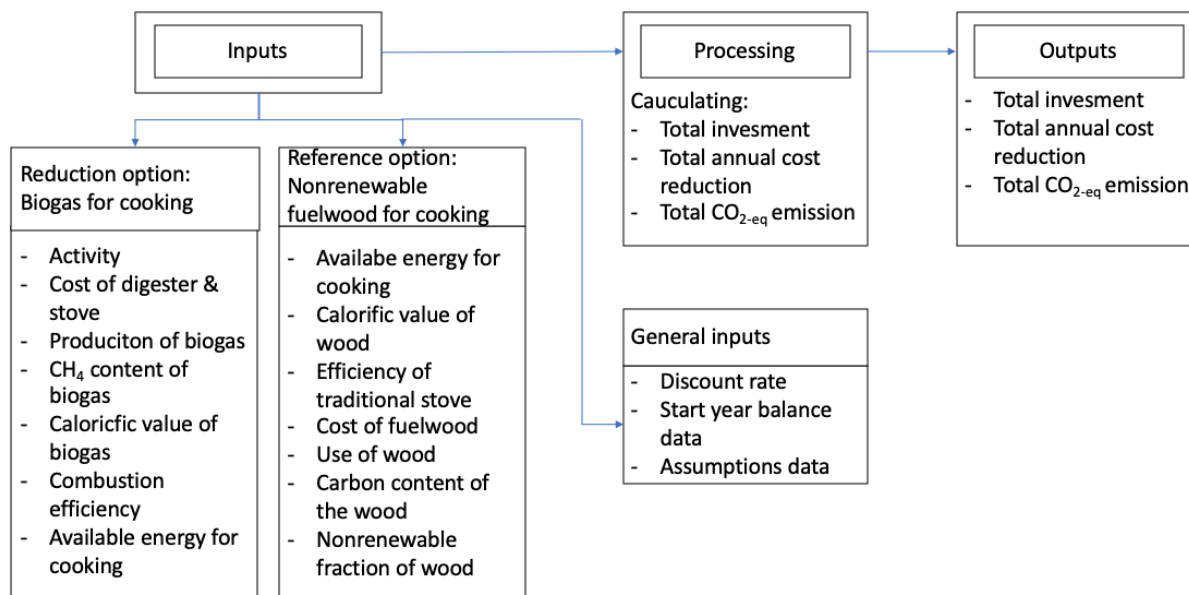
Inputs

Processing

Cauculating:
- Total invesment
- Total annual cost reduction
- Total $CO_{2\text{-eq}}$ emission

Outputs

- Total invesment
- Total annual cost reduction
- Total $CO_{2\text{-eq}}$ emission

Reduction option: Biogas for cooking

- Activity
- Cost of digester & stove
- Produciton of biogas
- $CH_4$ content of biogas
- Caloricfic value of biogas
- Combustion efficiency
- Available energy for cooking

Reference option: Nonrenewable fuelwood for cooking

- Availabe energy for cooking
- Calorific value of wood
- Efficiency of traditional stove
- Cost of fuelwood
- Use of wood
- Carbon content of the wood
- Nonrenewable fraction of wood

General inputs

- Discount rate
- Start year balance data
- Assumptions data